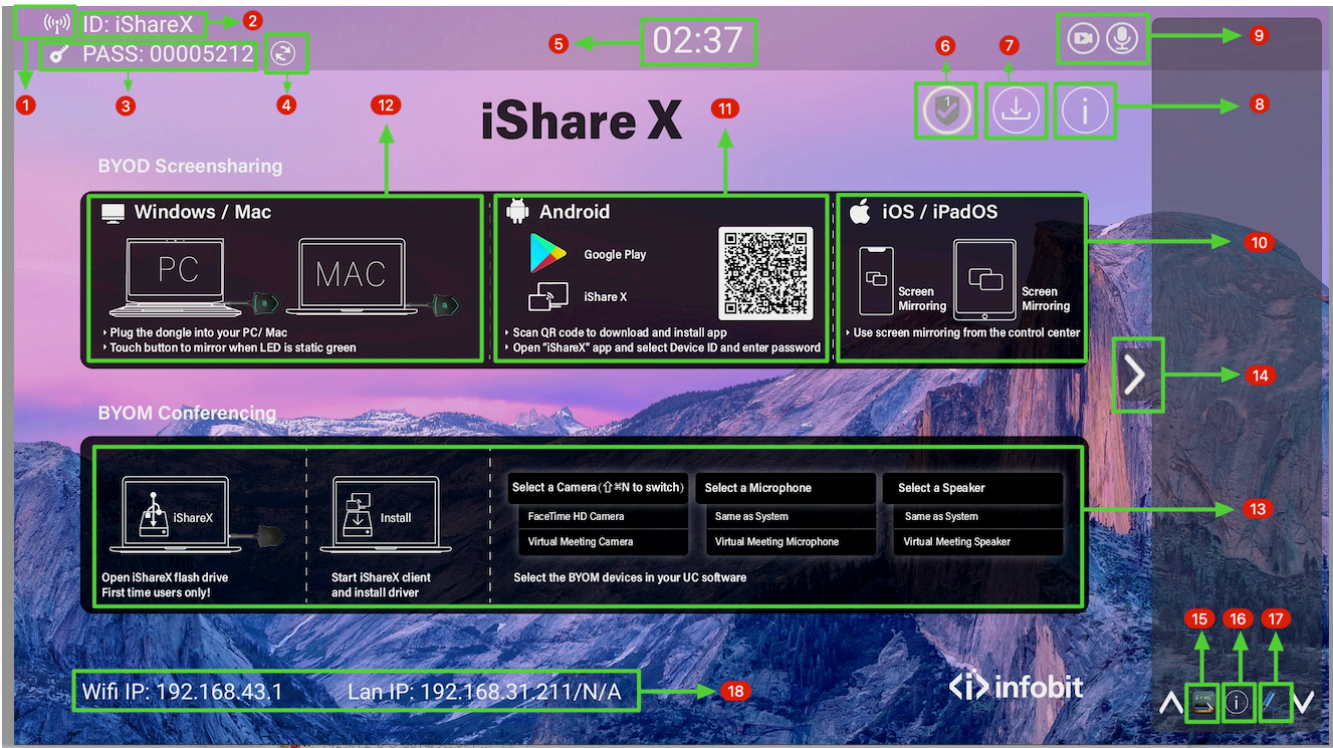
ID: iShareX
PASS: 00005212
02:37
1 2 3 4 5 6 7 8 9 10 11 12

iShare X

BYOD Screensharing

Windows / Mac
PC
MAC
‣ Plug the dongle into your PC/ Mac
‣ Touch button to mirror when LED is static green

Android
Google Play
iShare X
‣ Scan QR code to download and install app
‣ Open "iShareX" app and select Device ID and enter password

iOS / iPadOS
Screen Mirroring
Screen Mirroring
‣ Use screen mirroring from the control center

14

BYOM Conferencing

iShareX
Open iShareX flash drive
First time users only!

Install
Start iShareX client and install driver

Select a Camera(⇧⌘N to switch)
FaceTime HD Camera
Virtual Meeting Camera

Select a Microphone
Same as System
Virtual Meeting Microphone

Select a Speaker
Same as System
Virtual Meeting Speaker

Select the BYOM devices in your UC software

13

15 16 17

Wifi IP: 192.168.43.1 Lan IP: 192.168.31.211/N/A

18

infobit